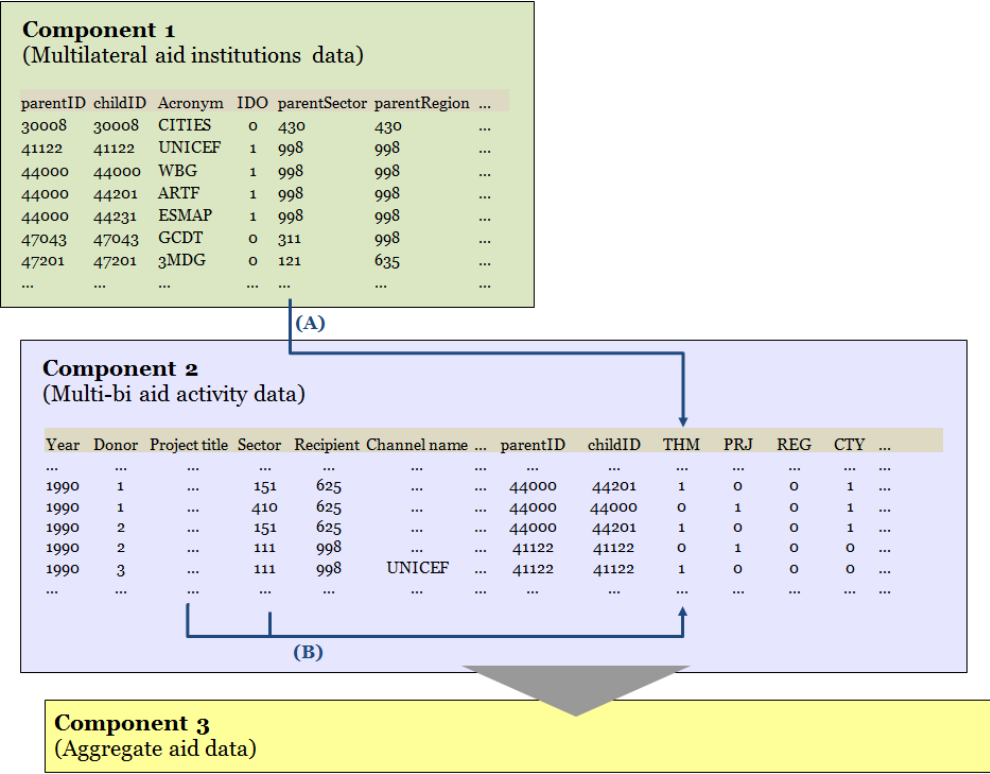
**Component 1**
(Multilateral aid institutions data)

| parentID | childID | Acronym | IDO | parentSector | parentRegion | ... |
|---|---|---|---|---|---|---|
| 30008 | 30008 | CITIES | 0 | 430 | 430 | ... |
| 41122 | 41122 | UNICEF | 1 | 998 | 998 | ... |
| 44000 | 44000 | WBG | 1 | 998 | 998 | ... |
| 44000 | 44201 | ARTF | 1 | 998 | 998 | ... |
| 44000 | 44231 | ESMAP | 1 | 998 | 998 | ... |
| 47043 | 47043 | GCDT | 0 | 311 | 998 | ... |
| 47201 | 47201 | 3MDG | 0 | 121 | 635 | ... |
| ... | ... | ... | ... | ... | ... | ... |

(A)

**Component 2**
(Multi-bi aid activity data)

| Year | Donor | Project title | Sector | Recipient | Channel name | ... | parentID | childID | THM | PRJ | REG | CTY | ... |
|---|---|---|---|---|---|---|---|---|---|---|---|---|---|
| ... | ... | ... | ... | ... | ... | ... | ... | ... | ... | ... | ... | ... | ... |
| 1990 | 1 | ... | 151 | 625 | ... | ... | 44000 | 44201 | 1 | 0 | 0 | 1 | ... |
| 1990 | 1 | ... | 410 | 625 | ... | ... | 44000 | 44000 | 0 | 1 | 0 | 1 | ... |
| 1990 | 2 | ... | 151 | 625 | ... | ... | 44000 | 44201 | 1 | 0 | 0 | 1 | ... |
| 1990 | 2 | ... | 111 | 998 | ... | ... | 41122 | 41122 | 0 | 1 | 0 | 0 | ... |
| 1990 | 3 | ... | 111 | 998 | UNICEF | ... | 41122 | 41122 | 1 | 0 | 0 | 0 | ... |
| ... | ... | ... | ... | ... | ... | ... | ... | ... | ... | ... | ... | ... | ... |

(B)

**Component 3**
(Aggregate aid data)